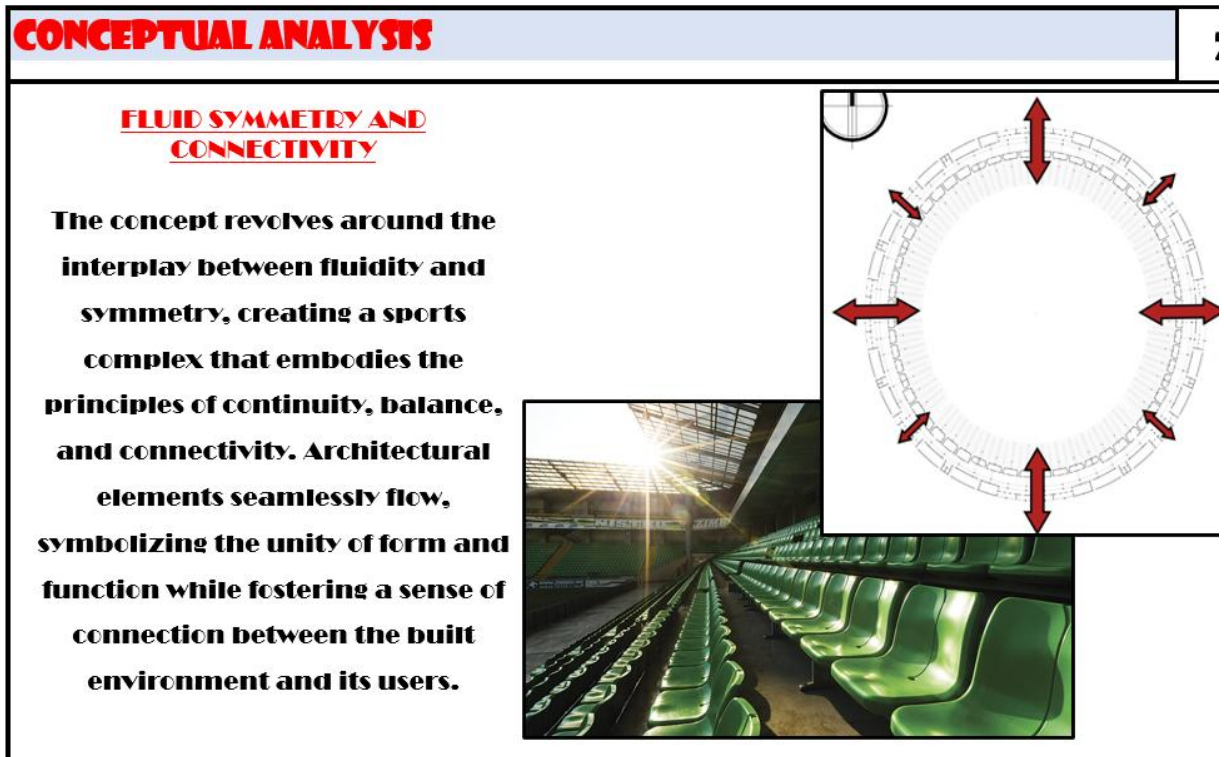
CONCEPTUAL ANALYSIS

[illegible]

FLUID SYMMETRY AND CONNECTIVITY

The concept revolves around the interplay between fluidity and symmetry, creating a sports complex that embodies the principles of continuity, balance, and connectivity. Architectural elements seamlessly flow, symbolizing the unity of form and function while fostering a sense of connection between the built environment and its users.